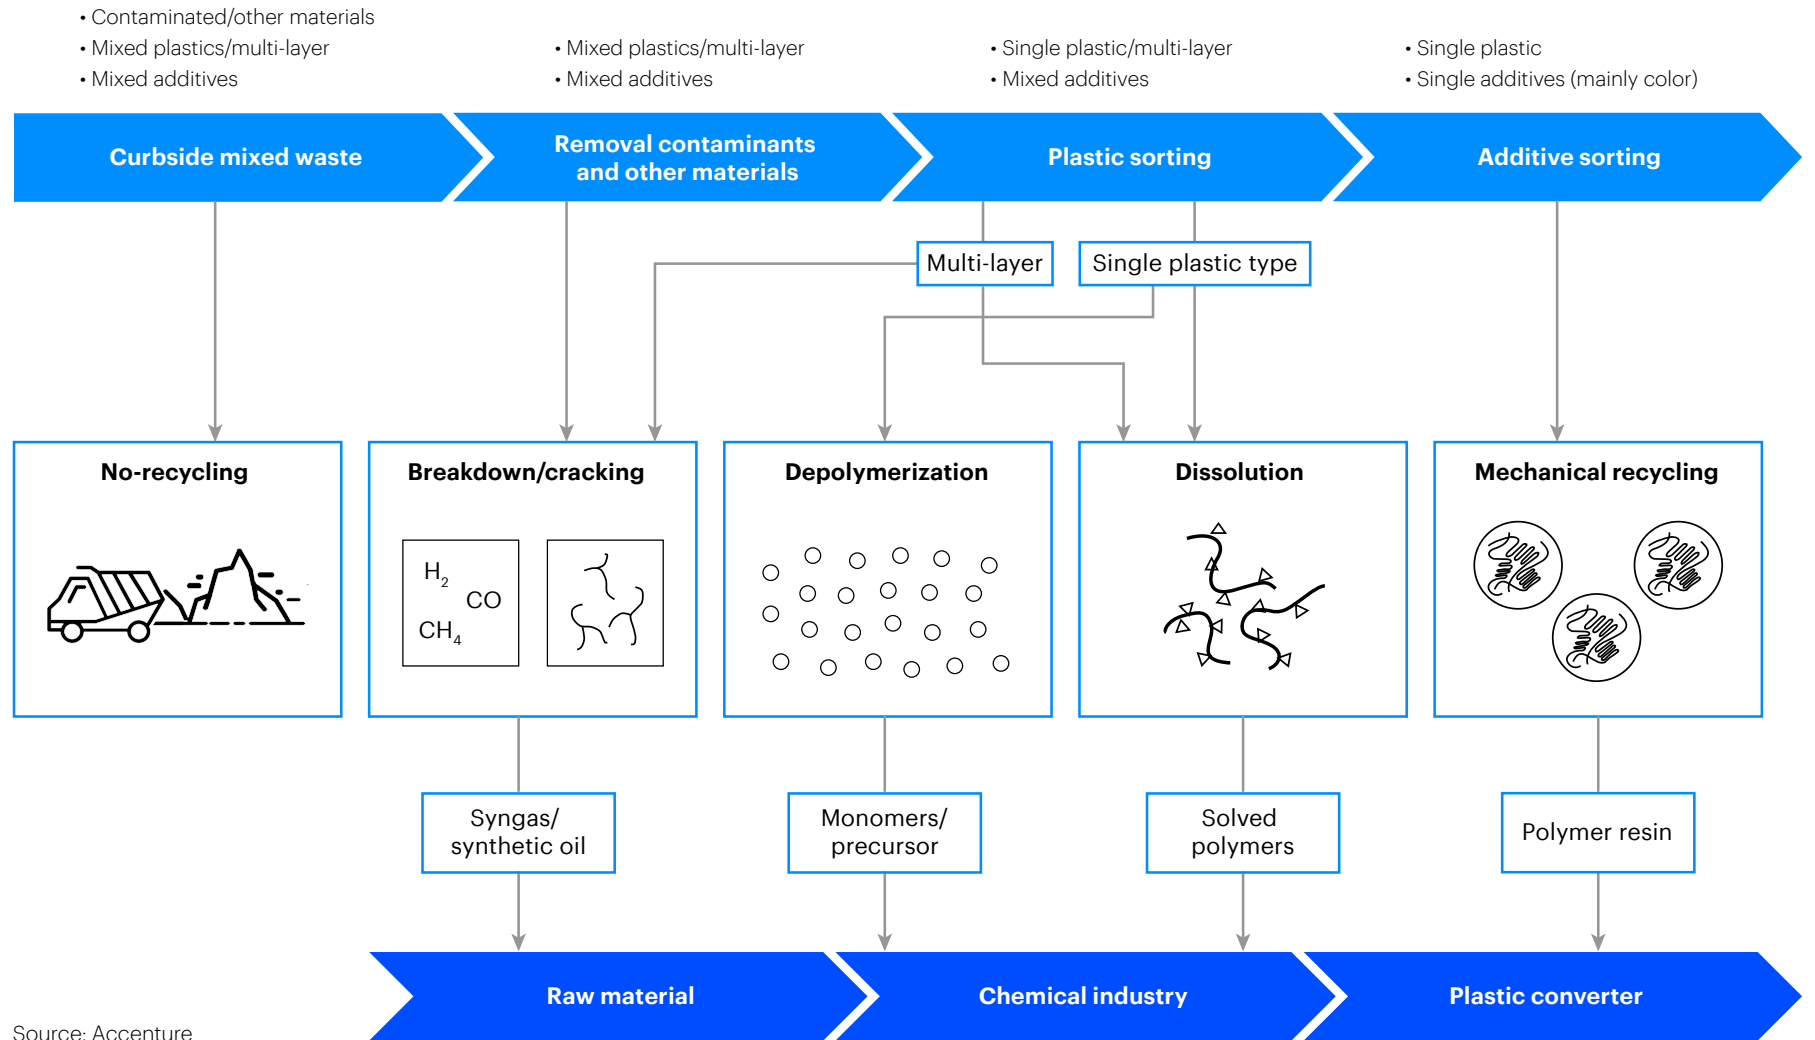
• Contaminated/other materials
• Mixed plastics/multi-layer
• Mixed additives

• Mixed plastics/multi-layer
• Mixed additives

• Single plastic/multi-layer
• Mixed additives

• Single plastic
• Single additives (mainly color)

Curbside mixed waste

Removal contaminants and other materials

Plastic sorting

Additive sorting

Multi-layer

Single plastic type

No-recycling

Breakdown/cracking

$H_2$
CO
$CH_4$

Depolymerization

Dissolution

Mechanical recycling

Syngas/ synthetic oil

Monomers/ precursor

Solved polymers

Polymer resin

Raw material

Chemical industry

Plastic converter

Source: Accenture